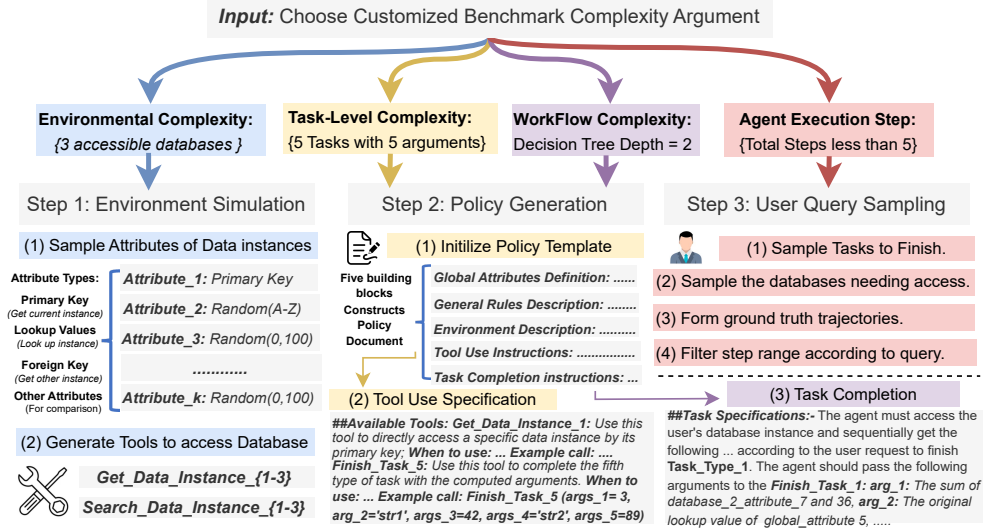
**Input:** Choose Customized Benchmark Complexity Argument

**Environmental Complexity:** {3 accessible databases }

**Task-Level Complexity:** {5 Tasks with 5 arguments}

**WorkFlow Complexity:** Decision Tree Depth = 2

**Agent Execution Step:** {Total Steps less than 5}

Step 1: Environment Simulation

Step 2: Policy Generation

Step 3: User Query Sampling

(1) Sample Attributes of Data instances

Attribute Types:
Primary Key (Get current instance)
Lookup Values (Look up instance)
Foreign Key (Get other instance)
Other Attributes (For comparison)

Attribute_1: Primary Key
Attribute_2: Random(A-Z)
Attribute_3: Random(0,100)
............
Attribute_k: Random(0,100)

(2) Generate Tools to access Database

Get_Data_Instance_{1-3}
Search_Data_Instance_{1-3}

(1) Initilize Policy Template

Five building blocks Constructs Policy Document

Global Attributes Definition: ......
General Rules Description: ........
Environment Description: ..........
Tool Use Instructions: ................
Task Completion instructions: ...

(2) Tool Use Specification

##Available Tools: Get_Data_Instance_1: Use this tool to directly access a specific data instance by its primary key; When to use: ... Example call: .... Finish_Task_5: Use this tool to complete the fifth type of task with the computed arguments. When to use: ... Example call: Finish_Task_5 (args_1= 3, arg_2='str1', args_3=42, args_4='str2', args_5=89)

(1) Sample Tasks to Finish.
(2) Sample the databases needing access.
(3) Form ground truth trajectories.
(4) Filter step range according to query.

(3) Task Completion

##Task Specifications:- The agent must access the user's database instance and sequentially get the following ... according to the user request to finish Task_Type_1. The agent should pass the following arguments to the Finish_Task_1: arg_1: The sum of database_2_attribute_7 and 36, arg_2: The original lookup value of global_attribute 5, .....